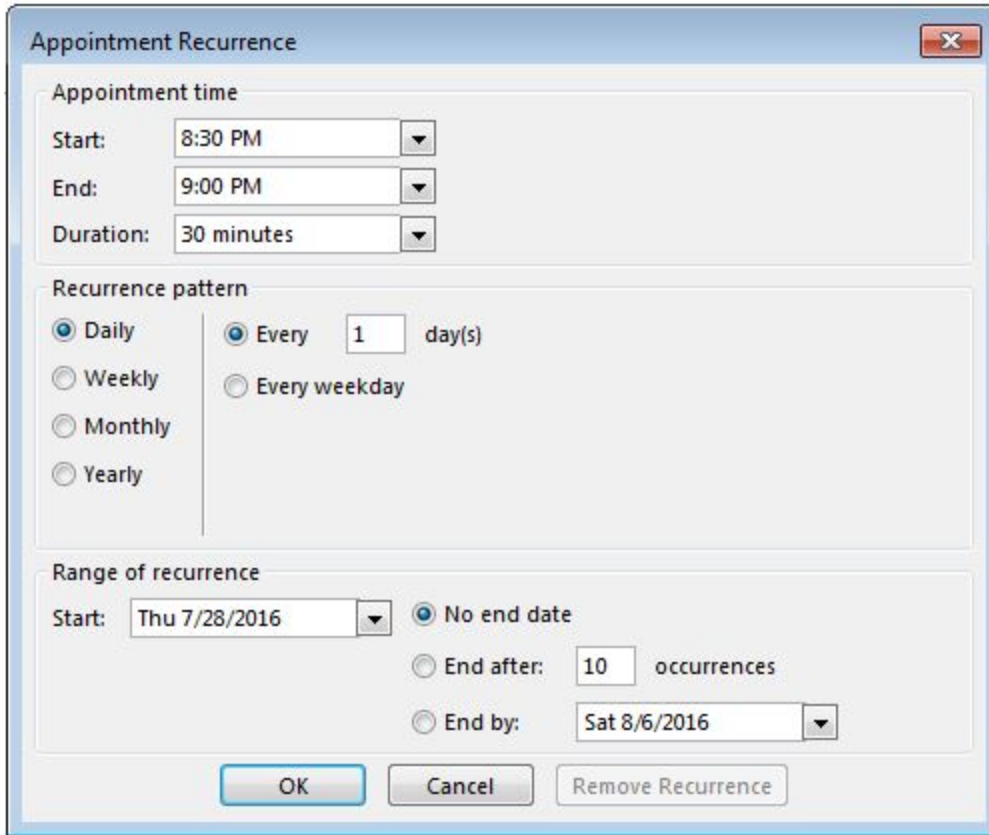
Appointment Recurrence

Appointment time

Start: 8:30 PM

End: 9:00 PM

Duration: 30 minutes

Recurrence pattern

Daily

Weekly

Monthly

Yearly

Every 1 day(s)

Every weekday

Range of recurrence

Start: Thu 7/28/2016

No end date

End after: 10 occurrences

End by: Sat 8/6/2016

OK Cancel Remove Recurrence